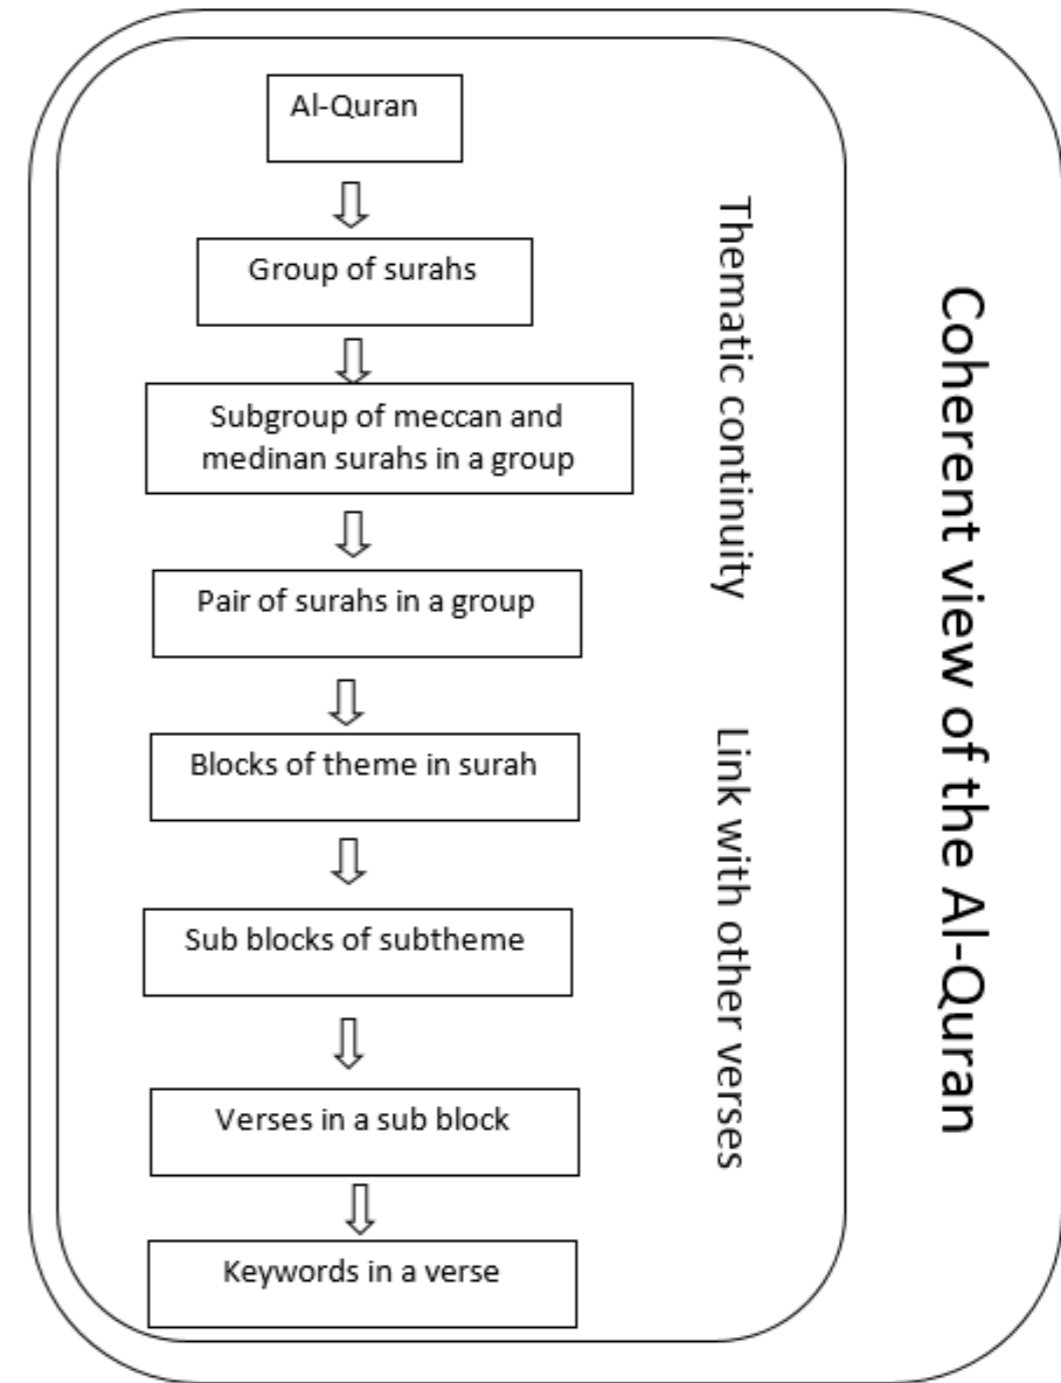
Al-Quran

Group of surahs

Subgroup of meccan and medinan surahs in a group

Pair of surahs in a group

Blocks of theme in surah

Sub blocks of subtheme

Verses in a sub block

Keywords in a verse

Thematic continuity

Link with other verses

Coherent view of the Al-Quran